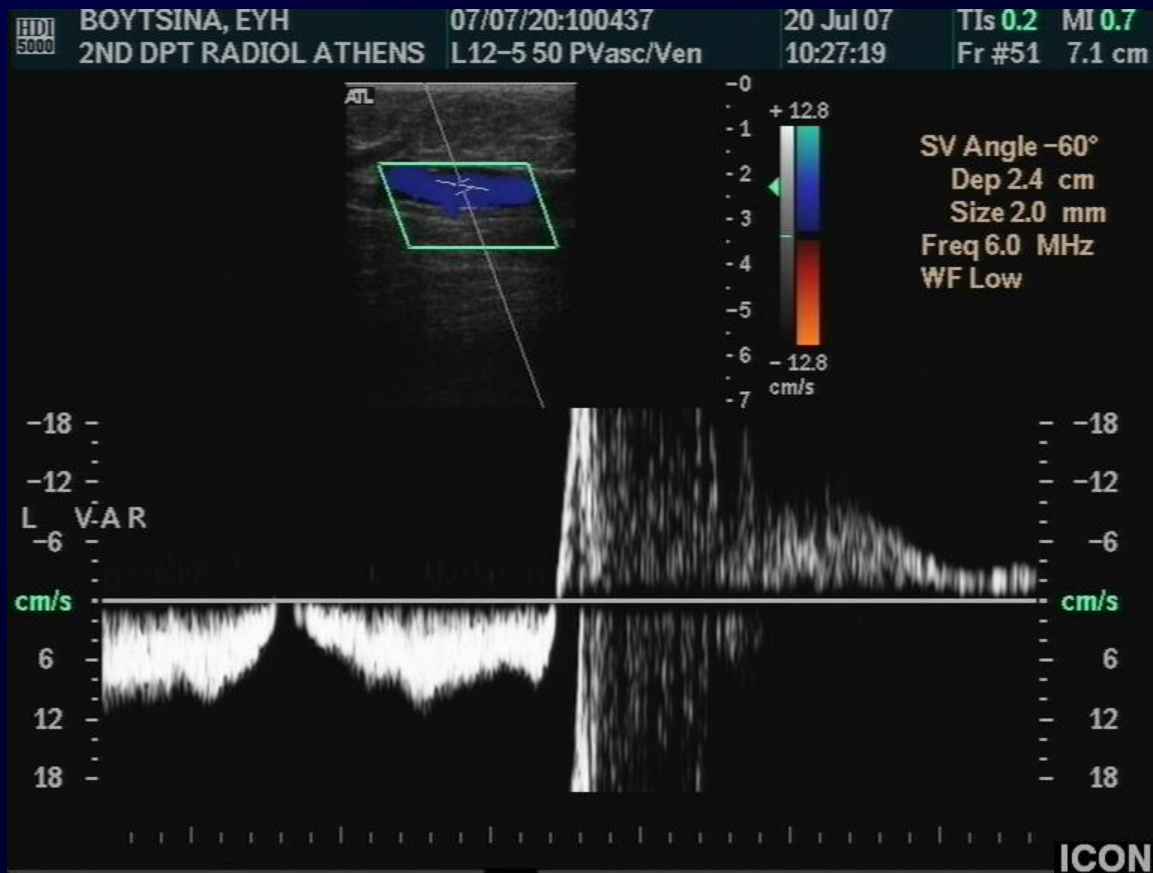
HDI 5000 BOYTSINA, EYH
2ND DPT RADIOL ATHENS

07/07/20:100437
L12-5 50 PVasc/Ven

20 Jul 07
10:27:19

TIs 0.2 MI 0.7
Fr #51 7.1 cm

ATL

-0
-1
-2
-3
-4
-5
-6
-7

+ 12.8
- 12.8
cm/s

SV Angle -60°
Dep 2.4 cm
Size 2.0 mm
Freq 6.0 MHz
WF Low

-18
-12
L V-A R
-6
cm/s
6
12
18

-18
-12
-6
cm/s
6
12
18

ICON